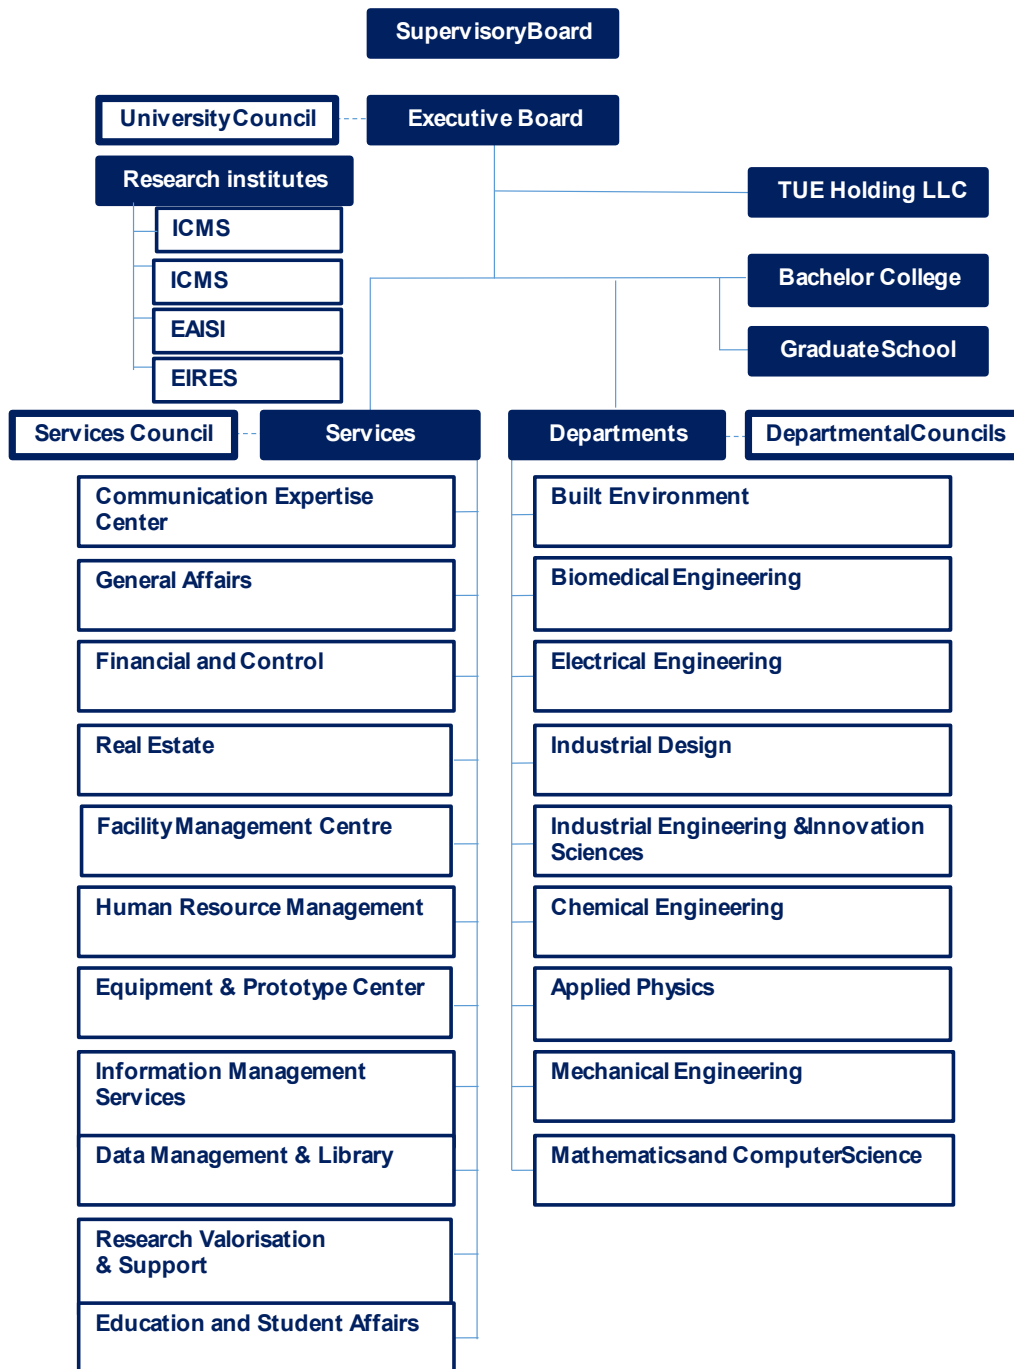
SupervisoryBoard

University Council

Executive Board

Research institutes

ICMS

ICMS

EAISI

EIRES

TUE Holding LLC

Bachelor College

Graduate School

Services Council

Services

Departments

DepartmentalCouncils

Communication Expertise Center

General Affairs

Financial and Control

Real Estate

Facility Management Centre

Human Resource Management

Equipment & Prototype Center

Information Management Services

Data Management & Library

Research Valorisation & Support

Education and Student Affairs

Built Environment

Biomedical Engineering

Electrical Engineering

Industrial Design

Industrial Engineering &Innovation Sciences

Chemical Engineering

Applied Physics

Mechanical Engineering

Mathematicsand ComputerScience